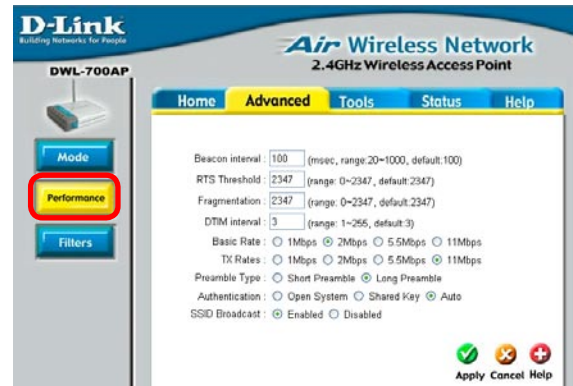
D-Link
Building Networks for People

DWL-700AP

Air Wireless Network
2.4GHz Wireless Access Point

Home
Advanced
Tools
Status
Help

Mode

Performance

Filters

Beacon interval : 100 (msec, range:20~1000, default:100)
RTS Threshold : 2347 (range: 0~2347, default:2347)
Fragmentation : 2347 (range: 0~2347, default:2347)
DTIM interval : 3 (range: 1~255, default:3)
Basic Rate : ○ 1Mbps ⊙ 2Mbps ○ 5.5Mbps ○ 11Mbps
TX Rates : ○ 1Mbps ○ 2Mbps ○ 5.5Mbps ⊙ 11Mbps
Preamble Type : ○ Short Preamble ⊙ Long Preamble
Authentication : ○ Open System ○ Shared Key ⊙ Auto
SSID Broadcast : ⊙ Enabled ○ Disabled

Apply Cancel Help